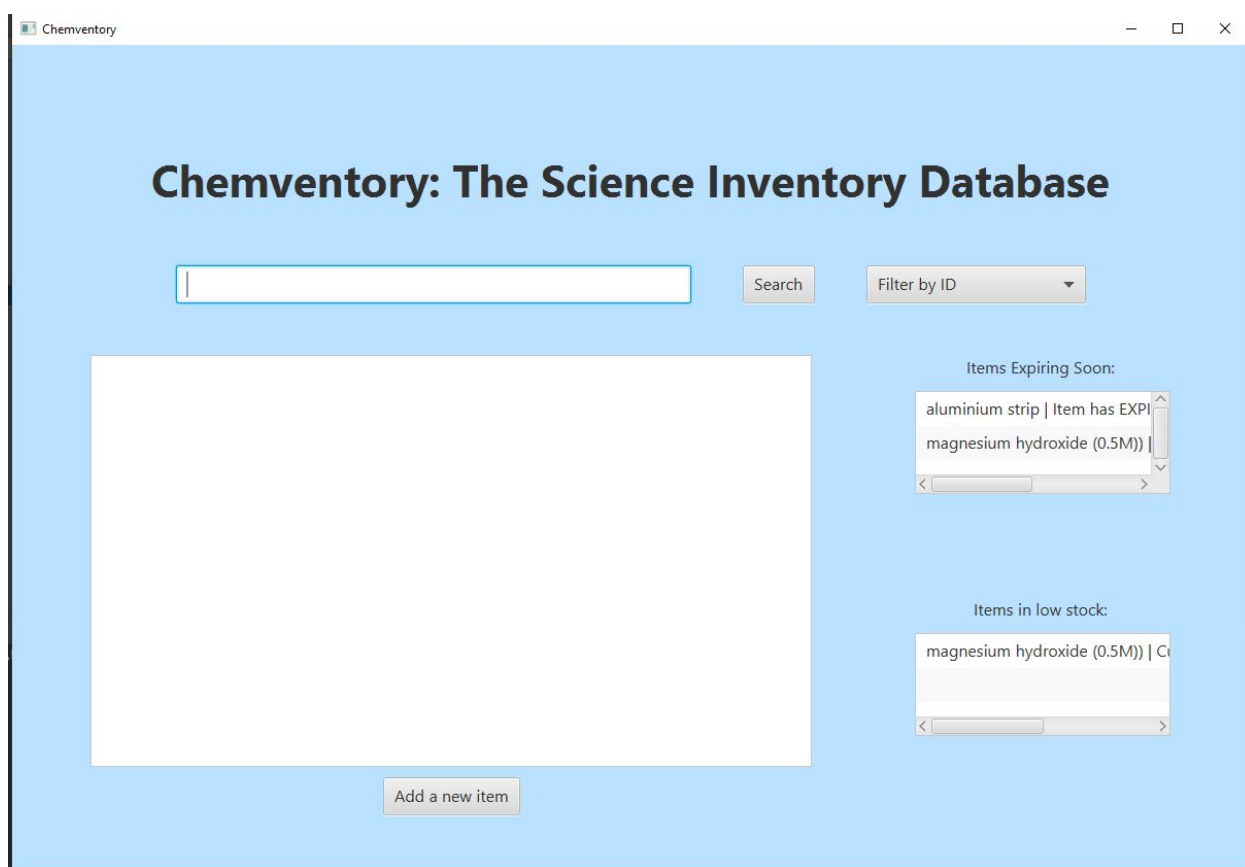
Chemventory

Chemventory: The Science Inventory Database

Search

Filter by ID

Items Expiring Soon:

aluminium strip | Item has EXPI

magnesium hydroxide (0.5M)) |

Items in low stock:

magnesium hydroxide (0.5M)) | C

Add a new item